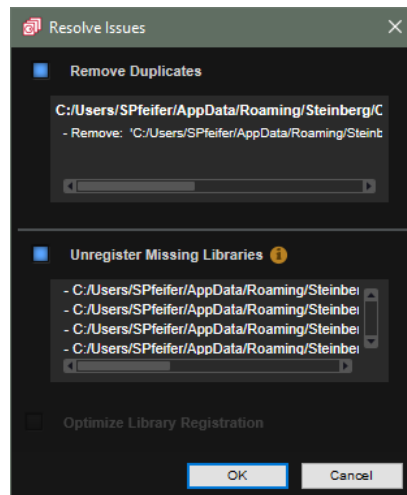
Resolve Issues

Remove Duplicates

C:/Users/SPfeifer/AppData/Roaming/Steinberg/C
- Remove: 'C:/Users/SPfeifer/AppData/Roaming/Steinb

Unregister Missing Libraries

- C:/Users/SPfeifer/AppData/Roaming/Steinbe
- C:/Users/SPfeifer/AppData/Roaming/Steinbe
- C:/Users/SPfeifer/AppData/Roaming/Steinbe
- C:/Users/SPfeifer/AppData/Roaming/Steinbe

Optimize Library Registration

OK
Cancel